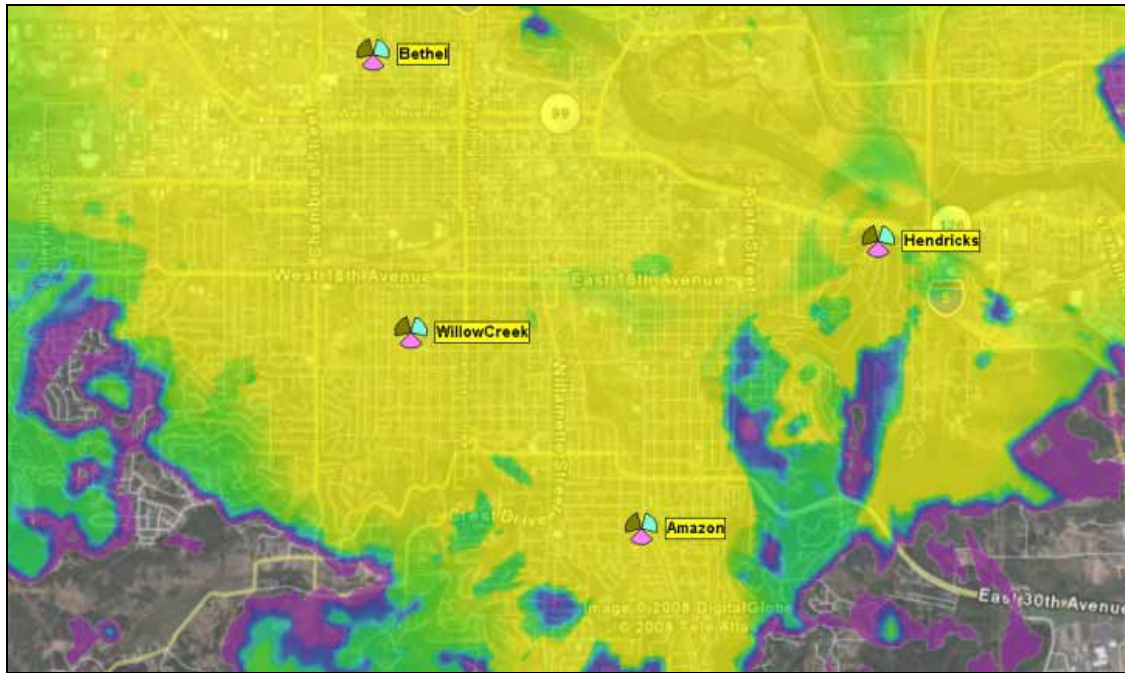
Bethel

99

Chambers Street

Hendricks

West 18th Avenue

East 18th Avenue

Agate Street

WillowCreek

Willamette Street

Crest Drive

Amazon

Image © 2008 DigitalGlobe
© 2008 Tele Atlas

East 30th Avenue